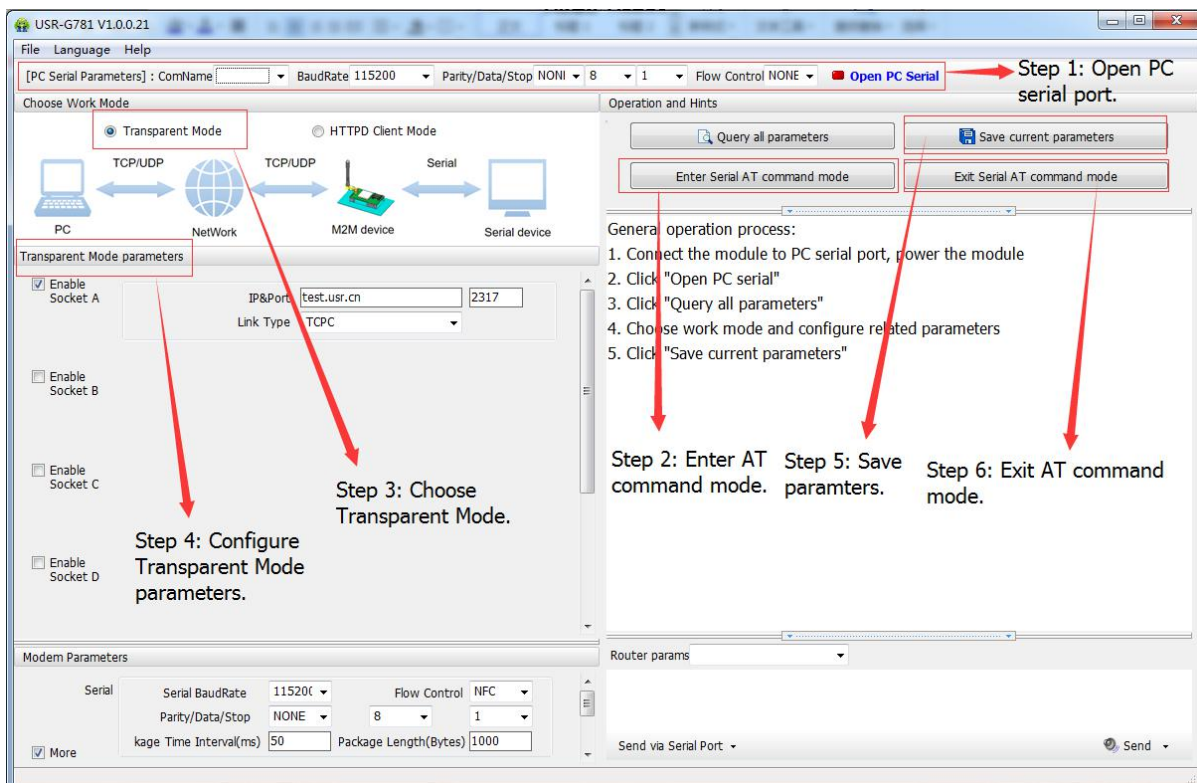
USR-G781 V1.0.0.21

File Language Help

[PC Serial Parameters] : ComName BaudRate 115200 Parity/Data/Stop NONI 8 1 Flow Control NONE Open PC Serial

Step 1: Open PC serial port.

Choose Work Mode

Transparent Mode HTTPD Client Mode

TCP/UDP TCP/UDP Serial

PC NetWork M2M device Serial device

Transparent Mode parameters

Enable Socket A IP&Port test.usr.cn 2317 Link Type TCPC

Enable Socket B

Enable Socket C

Enable Socket D

Step 3: Choose Transparent Mode.

Step 4: Configure Transparent Mode parameters.

Operation and Hints

Query all parameters

Save current parameters

Enter Serial AT command mode

Exit Serial AT command mode

General operation process:
1. Connect the module to PC serial port, power the module
2. Click "Open PC serial"
3. Click "Query all parameters"
4. Choose work mode and configure related parameters
5. Click "Save current parameters"

Step 2: Enter AT command mode.

Step 5: Save paramters.

Step 6: Exit AT command mode.

Modem Parameters

Serial Serial BaudRate 115200 Flow Control NFC

Parity/Data/Stop NONE 8 1

More kage Time Interval(ms) 50 Package Length(Bytes) 1000

Router params

Send via Serial Port Send